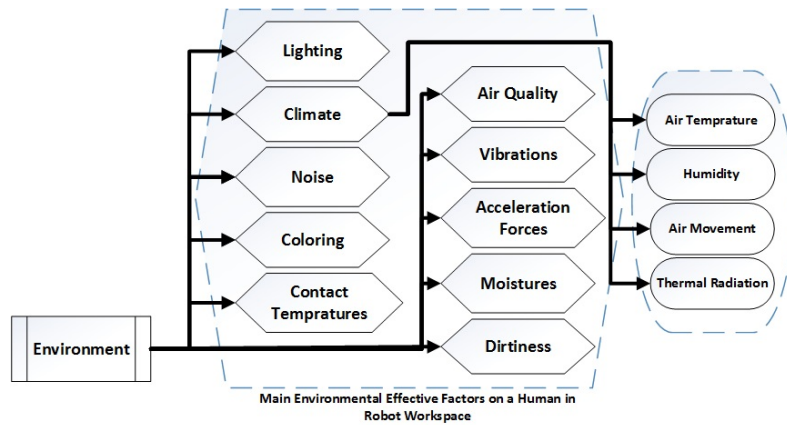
Environment

Lighting

Climate

Noise

Coloring

Contact Tempratures

Air Quality

Vibrations

Acceleration Forces

Moistures

Dirtiness

Air Temprature

Humidity

Air Movement

Thermal Radiation

Main Environmental Effective Factors on a Human in Robot Workspace